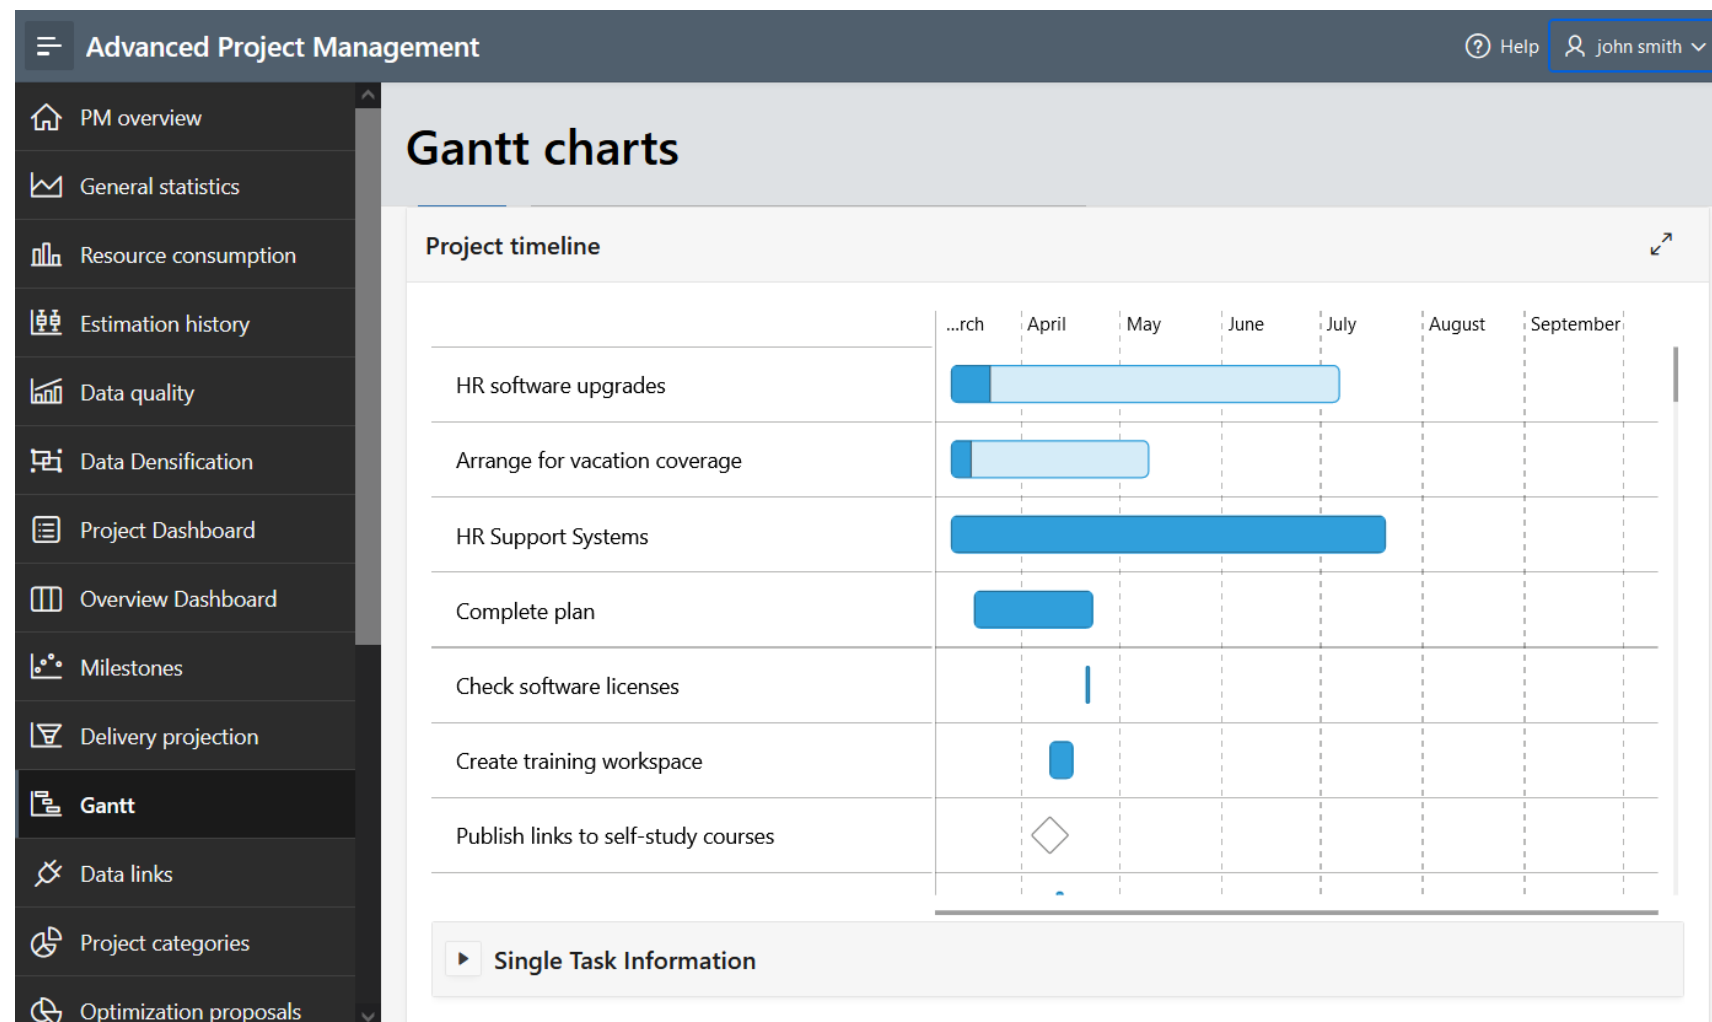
Advanced Project Management

Help john smith

PM overview
General statistics
Resource consumption
Estimation history
Data quality
Data Densification
Project Dashboard
Overview Dashboard
Milestones
Delivery projection
Gantt
Data links
Project categories
Optimization proposals

Gantt charts

Project timeline

...rch April May June July August September

HR software upgrades
Arrange for vacation coverage
HR Support Systems
Complete plan
Check software licenses
Create training workspace
Publish links to self-study courses

Single Task Information